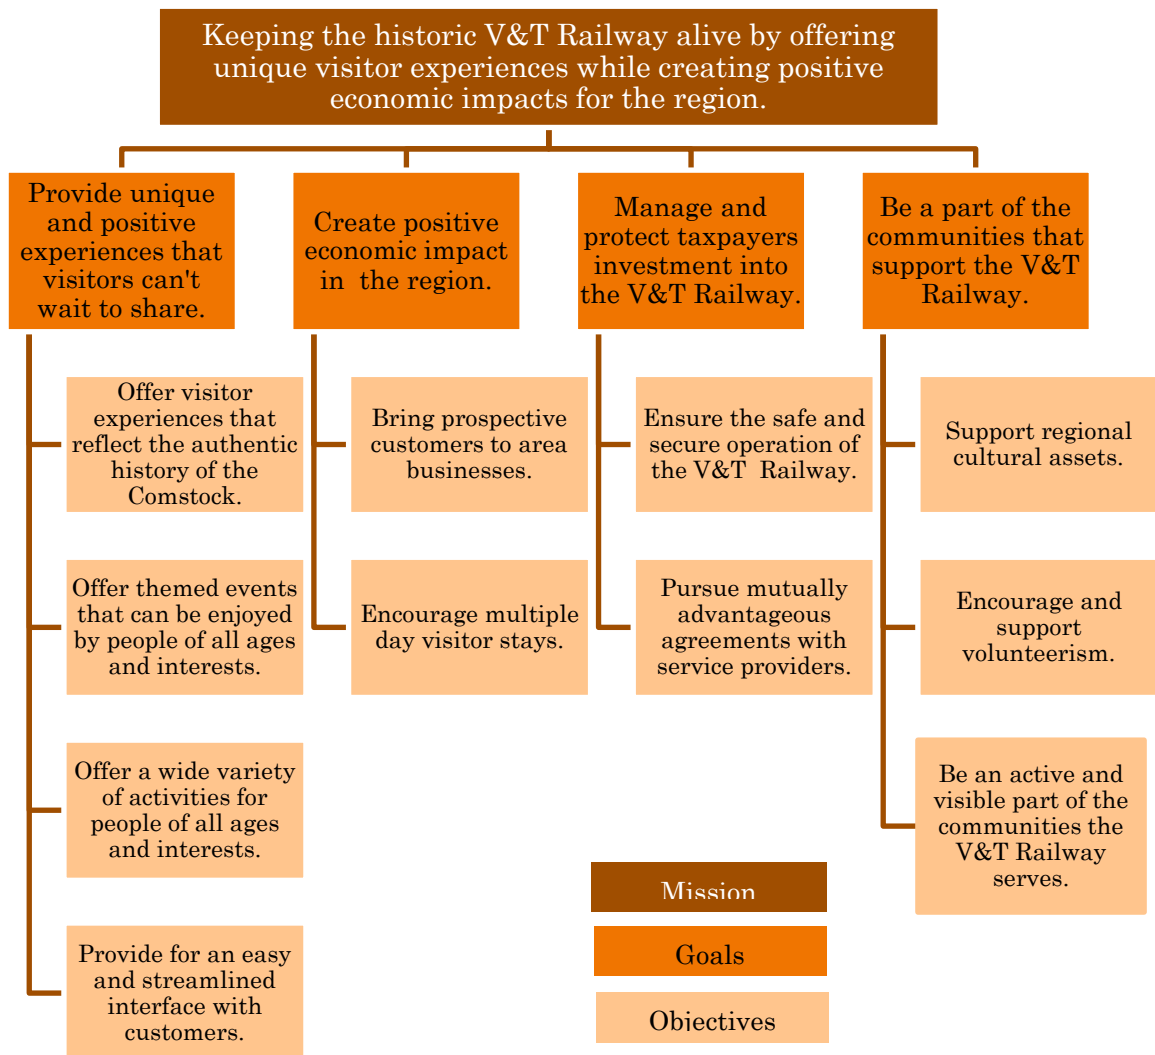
Keeping the historic V&T Railway alive by offering unique visitor experiences while creating positive economic impacts for the region.

Provide unique and positive experiences that visitors can't wait to share.

Offer visitor experiences that reflect the authentic history of the Comstock.

Offer themed events that can be enjoyed by people of all ages and interests.

Offer a wide variety of activities for people of all ages and interests.

Provide for an easy and streamlined interface with customers.

Create positive economic impact in the region.

Bring prospective customers to area businesses.

Encourage multiple day visitor stays.

Manage and protect taxpayers investment into the V&T Railway.

Ensure the safe and secure operation of the V&T Railway.

Pursue mutually advantageous agreements with service providers.

Be a part of the communities that support the V&T Railway.

Support regional cultural assets.

Encourage and support volunteerism.

Be an active and visible part of the communities the V&T Railway serves.

Mission

Goals

Objectives